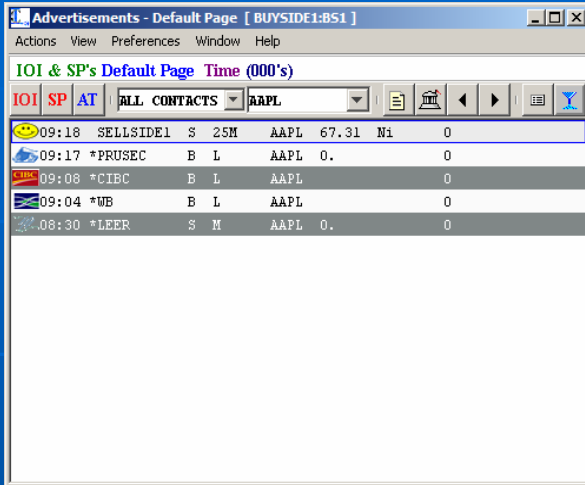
Advertisements - Default Page [ BUYSIDE1:BS1 ]

Actions View Preferences Window Help

IOI & SP's Default Page Time (000's)

IOI SP AT ALL CONTACTS AAPL

| | | | | | | | |
|---|---|---|---|---|---|---|---|
| 09:18 | SELLSIDE1 | S | 25M | AAPL | 67.31 | Ni | 0 |
| 09:17 | *PRUSEC | B | L | AAPL | 0. | | 0 |
| CIBC 09:08 | *CIBC | B | L | AAPL | | | 0 |
| 09:04 | *WB | B | L | AAPL | | | 0 |
| 08:30 | *LEER | S | M | AAPL | 0. | | 0 |